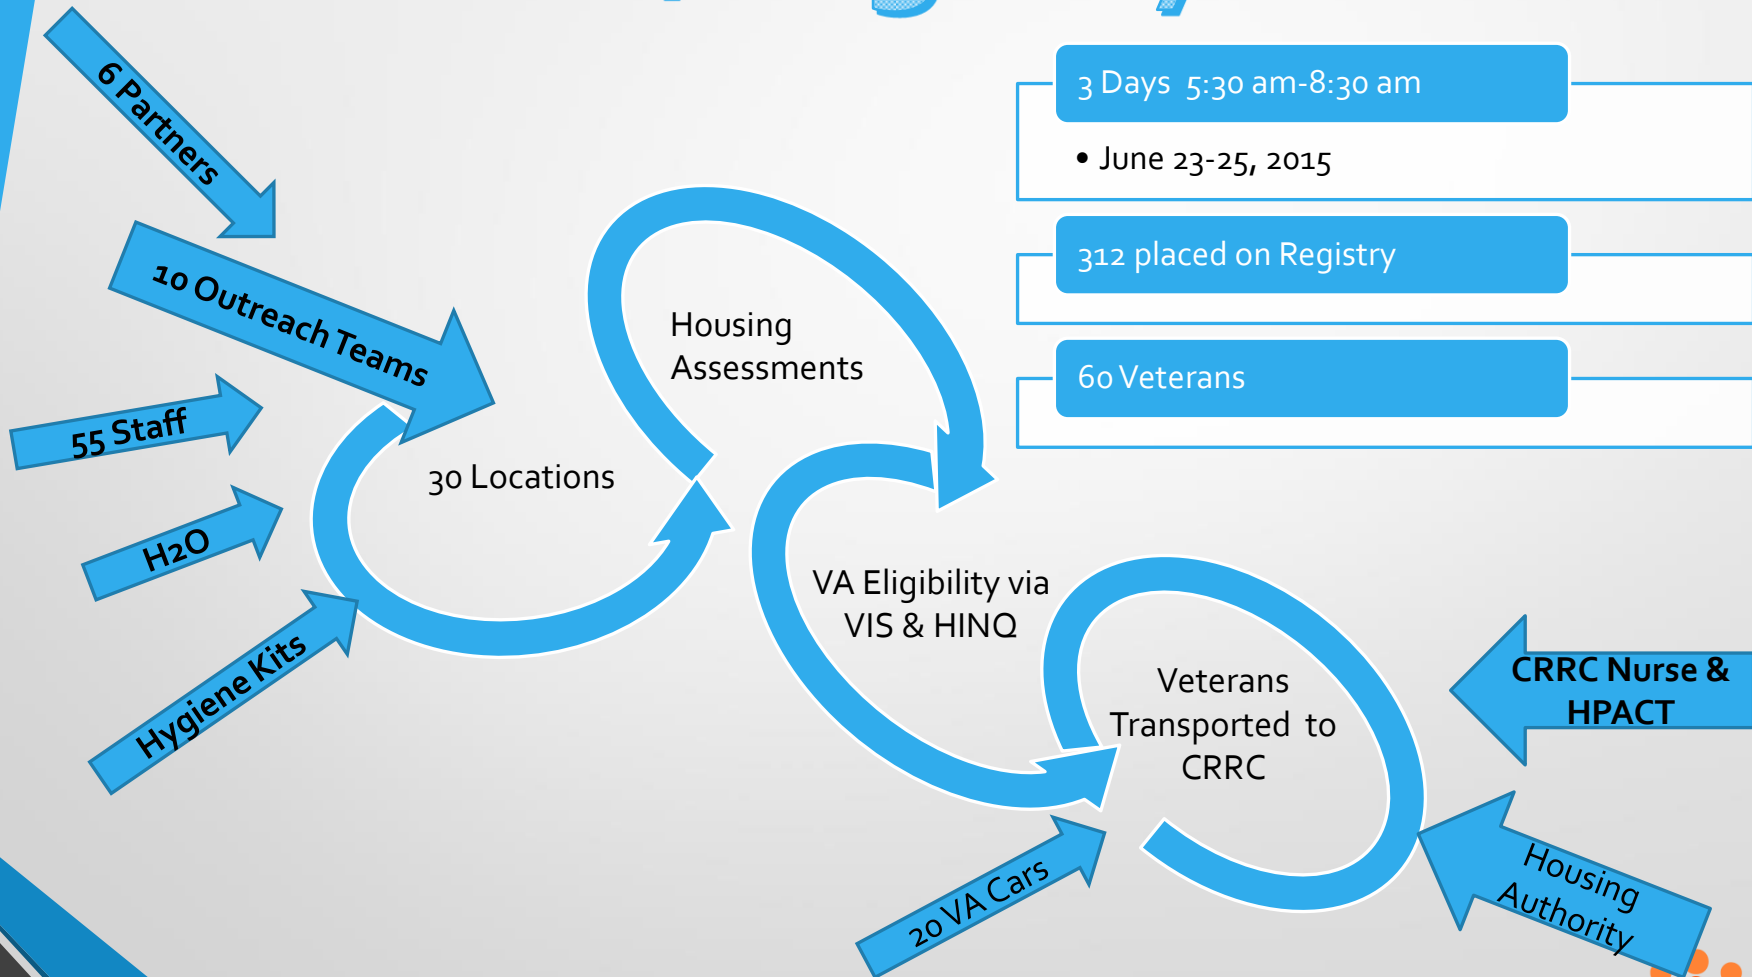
6 Partners

10 Outreach Teams

55 Staff

H2O

Hygiene Kits

30 Locations

Housing Assessments

VA Eligibility via VIS & HINQ

Veterans Transported to CRRC

20 VA Cars

3 Days 5:30 am-8:30 am

• June 23-25, 2015

312 placed on Registry

60 Veterans

CRRC Nurse & HPACT

Housing Authority